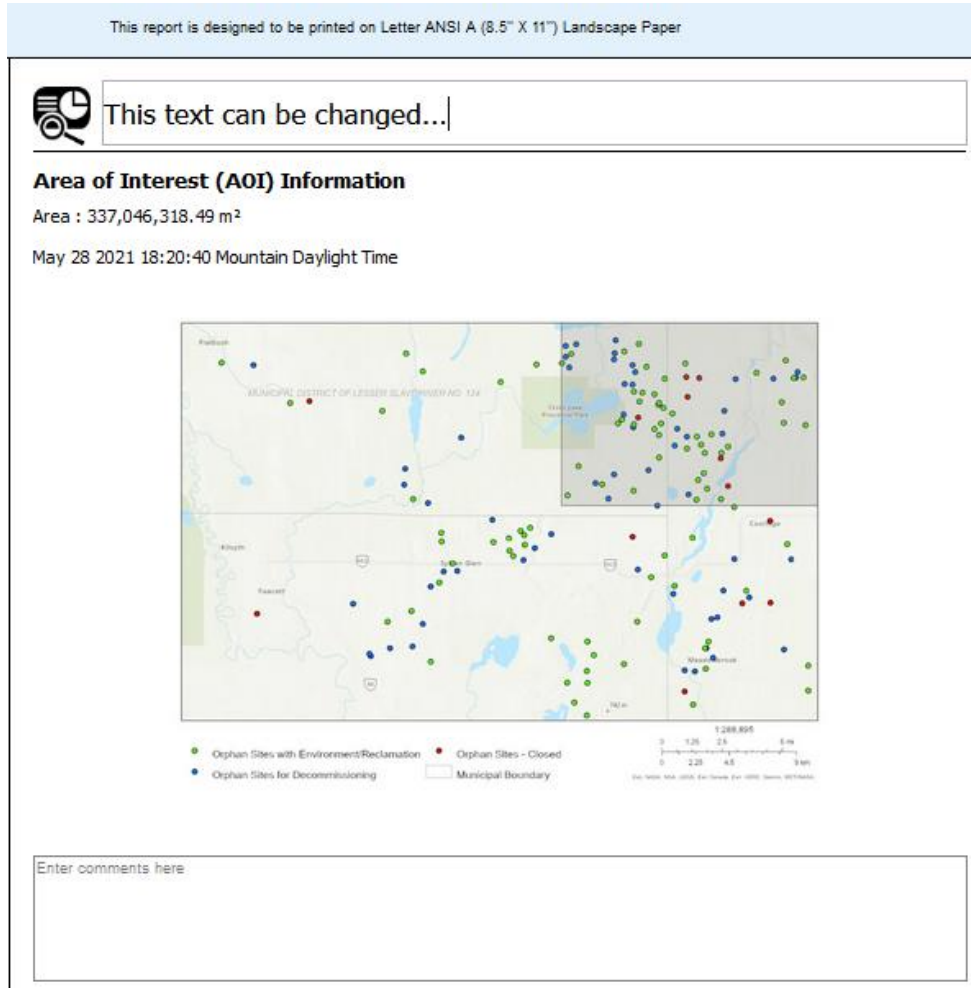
This report is designed to be printed on Letter ANSI A (8.5" X 11") Landscape Paper

This text can be changed...

**Area of Interest (AOI) Information**

Area : 337,046,318.49 m²

May 28 2021 18:20:40 Mountain Daylight Time

MUNICIPAL DISTRICT OF LESSER SLAVE RIVER NO. 124

Swan Hills

1:288,895

0 1.25 2.5 5 mi

0 2.25 4.5 9 km

Orphan Sites with Environment/Reclamation

Orphan Sites - Closed

Orphan Sites for Decommissioning

Municipal Boundary

Enter comments here